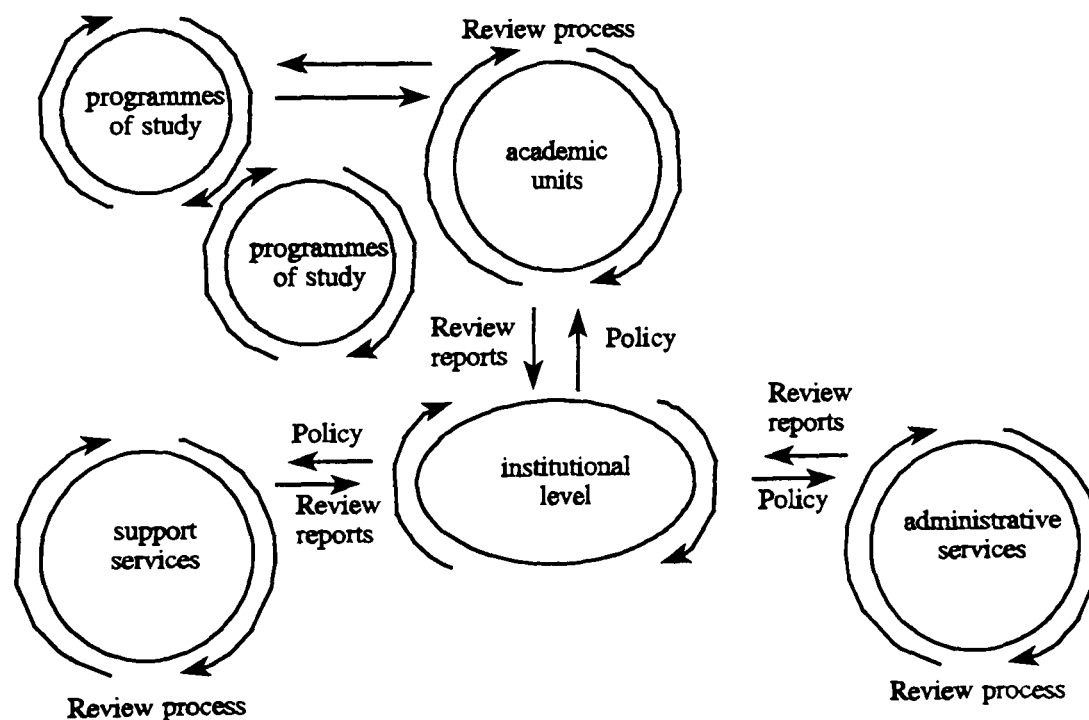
Review process

programmes of study

academic units

programmes of study

Review reports

Policy

Policy

Review reports

institutional level

Review reports

Policy

support services

administrative services

Review process

Review process